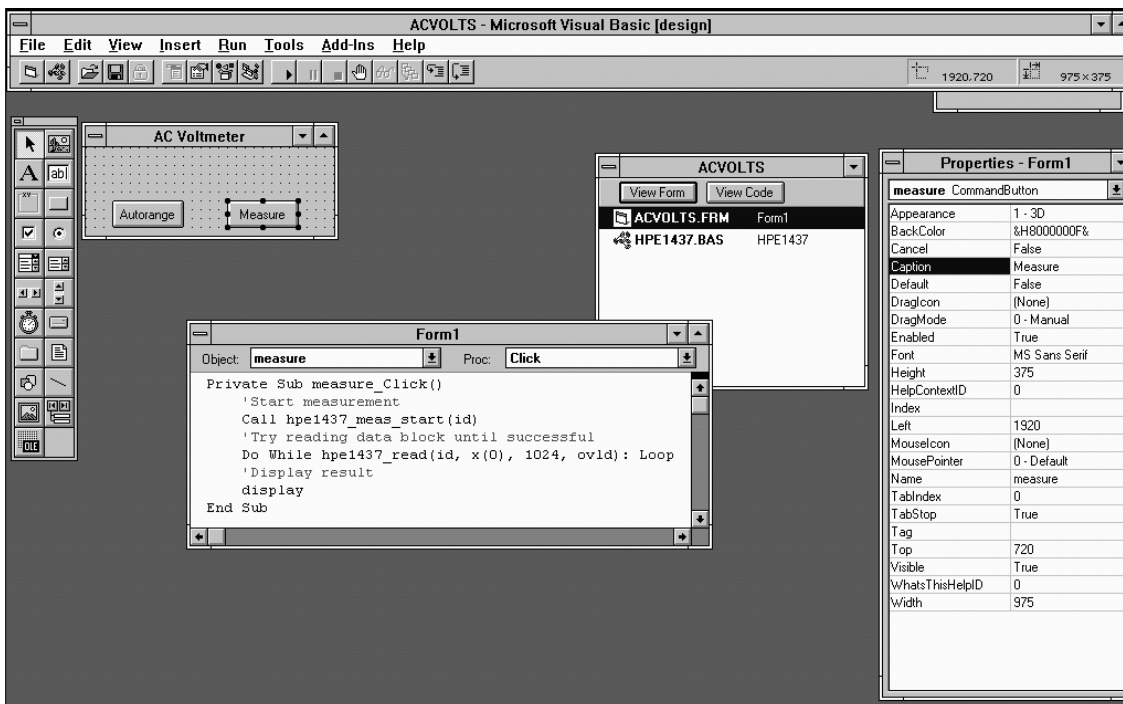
ACVOLTS - Microsoft Visual Basic [design]

File Edit View Insert Run Tools Add-Ins Help

1920,720 975×375

AC Voltmeter

Autorange Measure

ACVOLTS

View Form View Code

ACVOLTS.FRM Form1

HPE1437.BAS HPE1437

Properties - Form1

measure CommandButton

| | |
|---|---|
| Appearance | 1 - 3D |
| BackColor | &H8000000F& |
| Cancel | False |
| Caption | Measure |
| Default | False |
| DragIcon | (None) |
| DragMode | 0 - Manual |
| Enabled | True |
| Font | MS Sans Serif |
| Height | 375 |
| HelpContextID | 0 |
| Index | |
| Left | 1920 |
| MouseIcon | (None) |
| MousePointer | 0 - Default |
| Name | measure |
| TabIndex | 0 |
| TabStop | True |
| Tag | |
| Top | 720 |
| Visible | True |
| WhatsThisHelpID | 0 |
| Width | 975 |

Form1

Object: measure Proc: Click

Private Sub measure_Click()
'Start measurement
Call hpe1437_meas_start(id)
'Try reading data block until successful
Do While hpe1437_read(id, x(0), 1024, ovld): Loop
'Display result
display
End Sub